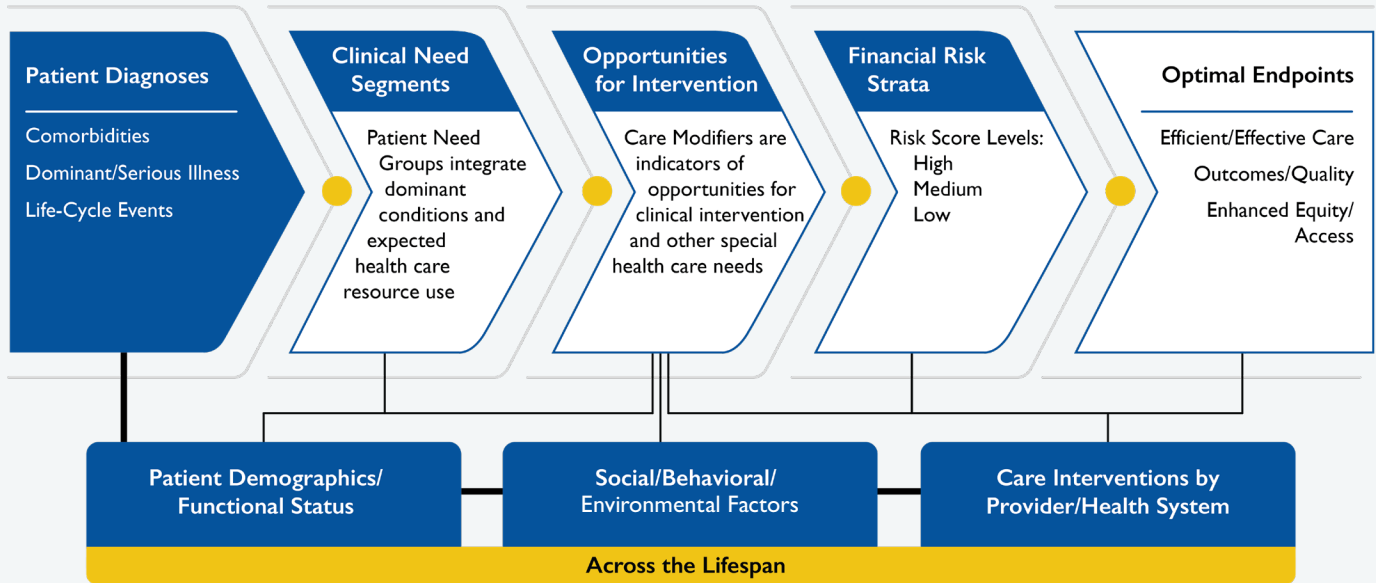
Patient Diagnoses

Comorbidities

Dominant/Serious Illness

Life-Cycle Events

Clinical Need Segments

Patient Need Groups integrate dominant conditions and expected health care resource use

Opportunities for Intervention

Care Modifiers are indicators of opportunities for clinical intervention and other special health care needs

Financial Risk Strata

Risk Score Levels:
High
Medium
Low

Optimal Endpoints

Efficient/Effective Care

Outcomes/Quality

Enhanced Equity/ Access

Patient Demographics/ Functional Status

Social/Behavioral/ Environmental Factors

Care Interventions by Provider/Health System

Across the Lifespan